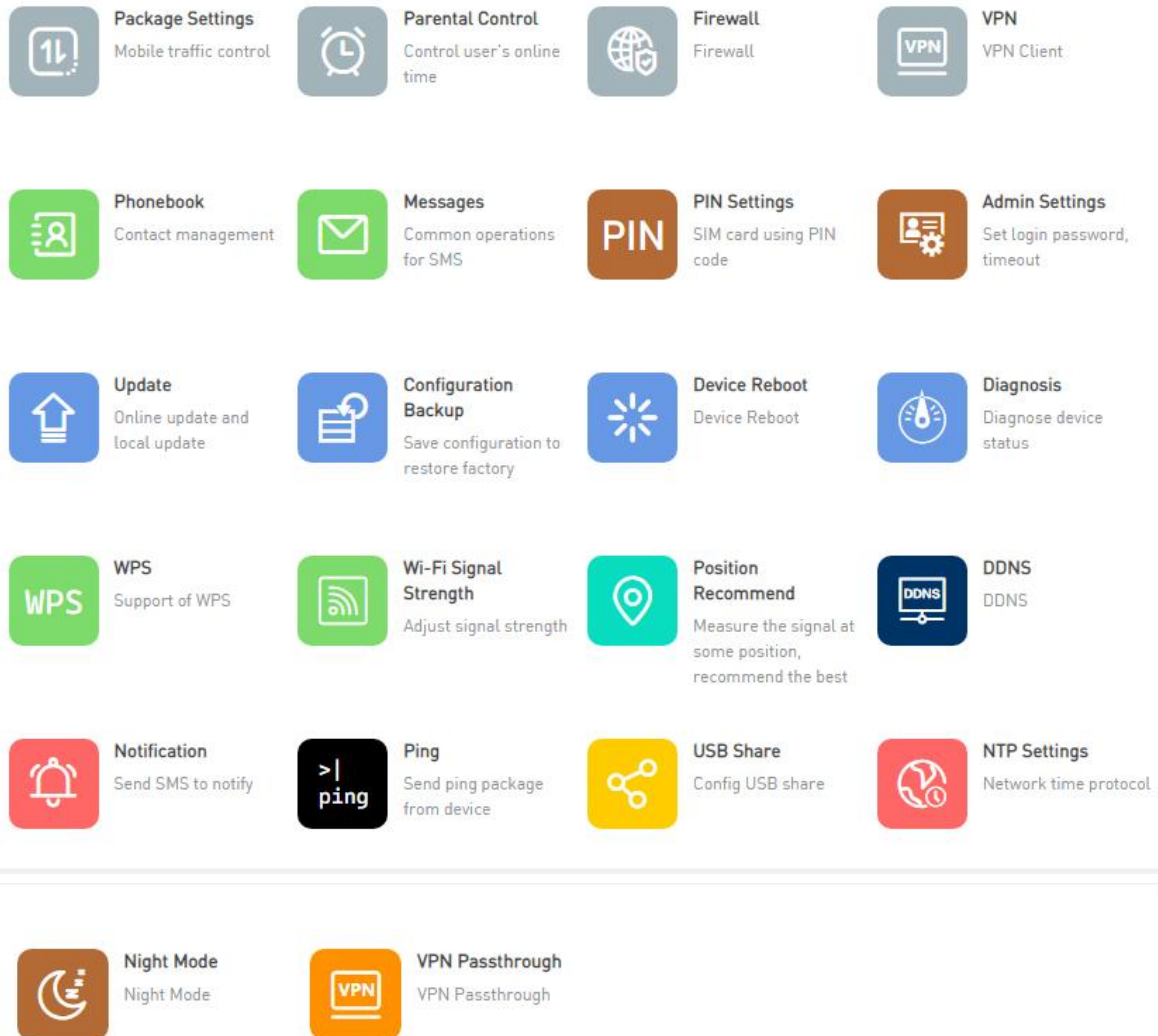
Package Settings
Mobile traffic control

Parental Control
Control user's online time

Firewall
Firewall

VPN
VPN
VPN Client

Phonebook
Contact management

Messages
Common operations for SMS

PIN
PIN Settings
SIM card using PIN code

Admin Settings
Set login password, timeout

Update
Online update and local update

Configuration Backup
Save configuration to restore factory

Device Reboot
Device Reboot

Diagnosis
Diagnose device status

WPS
WPS
Support of WPS

Wi-Fi Signal Strength
Adjust signal strength

Position Recommend
Measure the signal at some position, recommend the best

DDNS
DDNS
DDNS

Notification
Send SMS to notify

>|
ping
Ping
Send ping package from device

USB Share
Config USB share

NTP Settings
Network time protocol

Night Mode
Night Mode

VPN
VPN Passthrough
VPN Passthrough